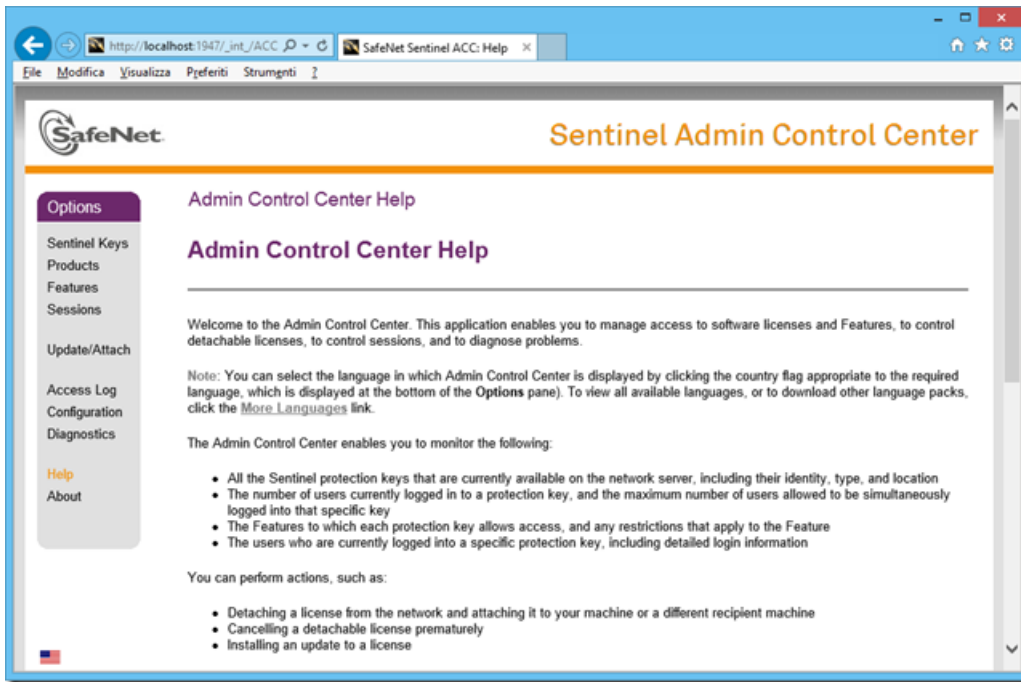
http://localhost:1947/_int_/ACC
SafeNet Sentinel ACC: Help

File Modifica Visualizza Preferiti Strumenti ?

SafeNet

Sentinel Admin Control Center

Options

Sentinel Keys
Products
Features
Sessions

Update/Attach

Access Log
Configuration
Diagnostics

Help
About

Admin Control Center Help

Admin Control Center Help

Welcome to the Admin Control Center. This application enables you to manage access to software licenses and Features, to control detachable licenses, to control sessions, and to diagnose problems.

Note: You can select the language in which Admin Control Center is displayed by clicking the country flag appropriate to the required language, which is displayed at the bottom of the Options pane). To view all available languages, or to download other language packs, click the More Languages link.

The Admin Control Center enables you to monitor the following:

- All the Sentinel protection keys that are currently available on the network server, including their identity, type, and location
- The number of users currently logged in to a protection key, and the maximum number of users allowed to be simultaneously logged into that specific key
- The Features to which each protection key allows access, and any restrictions that apply to the Feature
- The users who are currently logged into a specific protection key, including detailed login information

You can perform actions, such as:

- Detaching a license from the network and attaching it to your machine or a different recipient machine
- Cancelling a detachable license prematurely
- Installing an update to a license